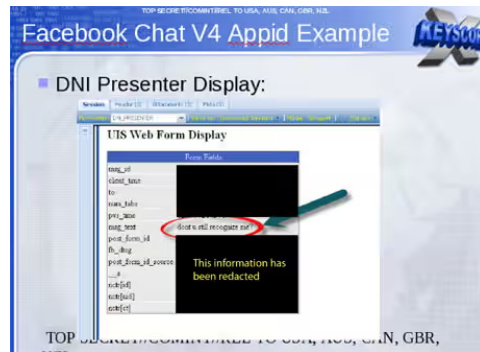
TOP SECRET//COMINT//REL TO USA, AUS, CAN, GBR, NZL

Facebook Chat V4 Appid Example

KEYSCORE

DNI Presenter Display:

Session | Results (1) | Attachments (1) | Meta (0)

Presentation: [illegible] | Save as | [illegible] | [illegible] | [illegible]

UIS Web Form Display

Form Fields

msg_id
client_time
to
num_tabs
pvs_time
msg_text | dont u still recognize me?
post_form_id
fb_dtsg
post_form_id_source
__a
nctr[nid]
nctr[_mid]
nctr[ct]

This information has been redacted

TOP SECRET//COMINT//REL TO USA, AUS, CAN, GBR, NZL